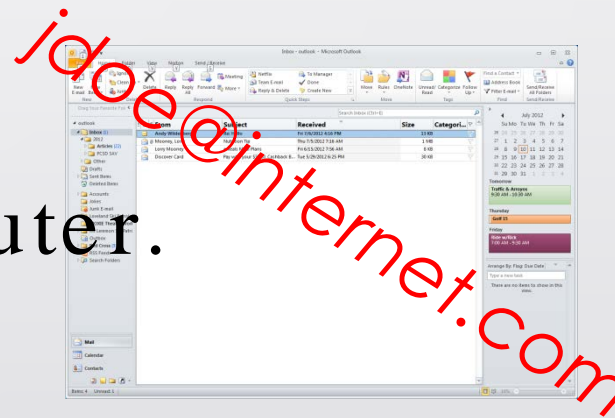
jdoe@internet.com

uter.

Inbox - outlook - Microsoft Outlook

Home Send / Receive Folder View Add-ins

New E-mail New Items Ignore Clean Up Junk Delete Reply Reply All Forward Meeting More Netflix Team E-mail Reply & Delete To Manager Done Create New Move Rules OneNote Unread/ Read Categorize Follow Up Find a Contact Address Book Filter E-mail Send/Receive All Folders

New Delete Respond Quick Steps Move Tags Find Send/Receive

Drag Your Favorite Folders Here

outlook
Inbox (1)
2012
Articles (25)
POSSE SAY
Other
Drafts
Sent Items
Deleted Items
Accounts
Jokes
Junk E-mail
Standard
Outbox
RSS Feeds
Search Folders

Search Inbox (Ctrl+E)

| From | Subject | Received | Size | Categori... |
|---|---|---|---|---|
| Andy Winks | | Fri 7/6/2012 4:10 PM | 13 KB | |
| Mooney, Lin | | Thu 7/5/2012 7:16 AM | 1 MB | |
| Lorry Mooney | Plans | Fri 6/15/2012 7:16 AM | 8 KB | |
| Discover Card | Pay with your Discover Cashback B... | Tue 5/29/2012 6:25 PM | 30 KB | |

July 2012
Su Mo Tu We Th Fr Sa
24 25 26 27 28 29 30
1 2 3 4 5 6 7
8 9 10 11 12 13 14
15 16 17 18 19 20 21
22 23 24 25 26 27 28
29 30 31 1 2 3 4

Tomorrow
Traffic & Arrows
9:30 AM - 10:30 AM

Thursday
Golf

Friday
7:00 AM - 9:00 AM

Arrange By: Flag: Due Date
Type a new task
There are no items to show in this view.

Mail
Calendar
Contacts

Items: 4 Unread: 1